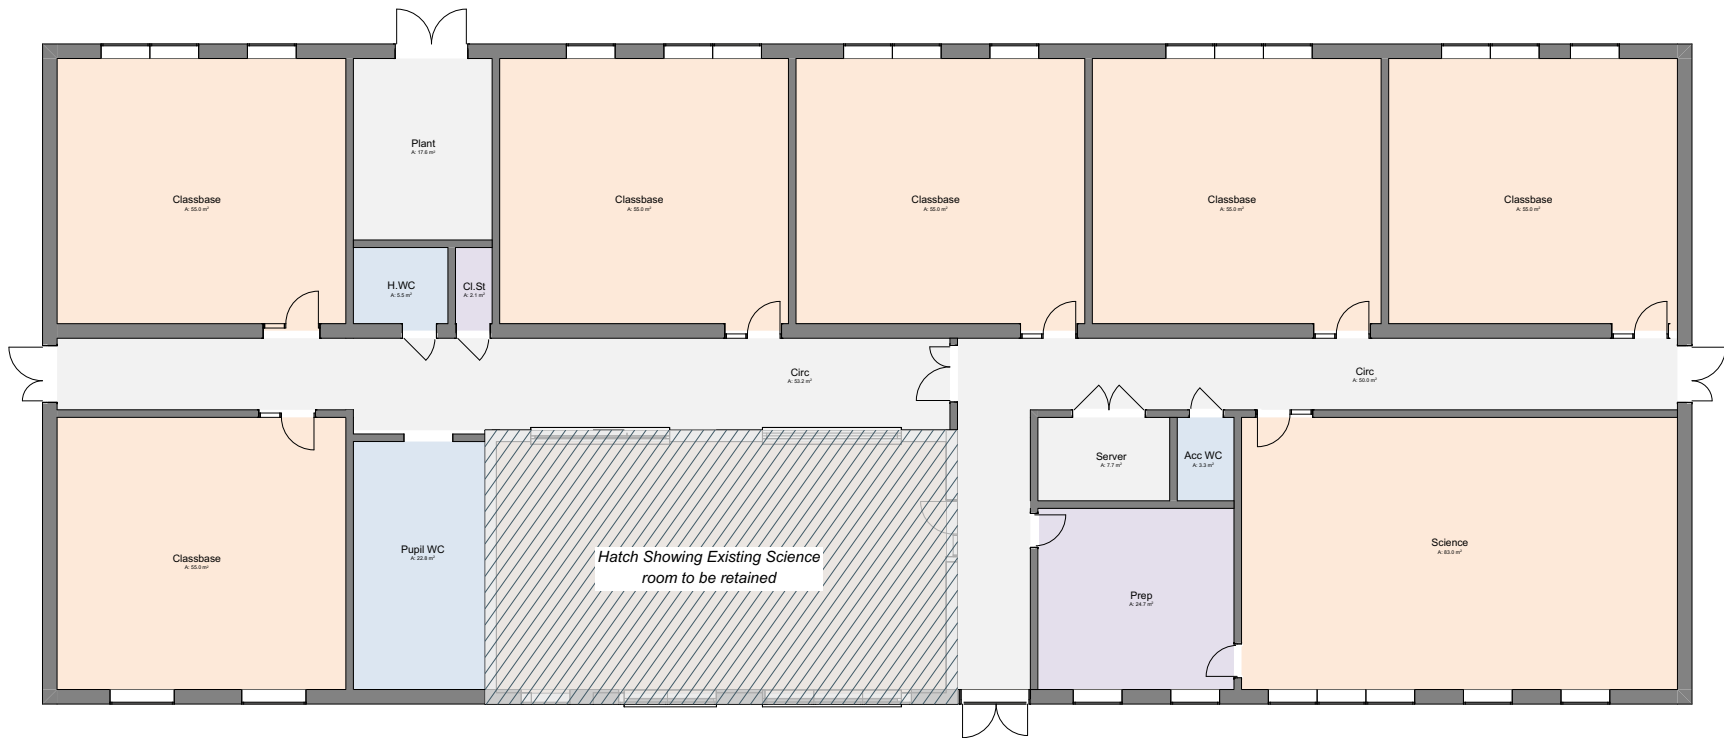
Classbase
A: 55.0 m²

Plant
A: 17.6 m²

Classbase
A: 55.0 m²

Classbase
A: 55.0 m²

Classbase
A: 55.0 m²

Classbase
A: 55.0 m²

H.WC
A: 5.5 m²

Cl.St
A: 2.1 m²

Circ
A: 53.2 m²

Circ
A: 50.0 m²

Server
A: 7.7 m²

Acc WC
A: 3.3 m²

Classbase
A: 55.0 m²

Pupil WC
A: 22.8 m²

Hatch Showing Existing Science room to be retained

Science
A: 83.0 m²

Prep
A: 24.7 m²